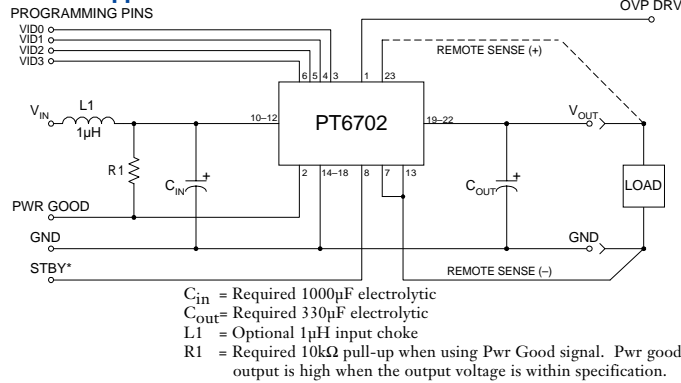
PROGRAMMING PINS

OVP DRV

VID0
VID1
VID2
VID3

6 5 4 3

1 23

REMOTE SENSE (+)

$V_{IN}$

L1
1µH

10–12

PT6702

19–22

$V_{OUT}$

R1

$C_{IN}$

2

14–18

8

7

13

$C_{OUT}$

LOAD

PWR GOOD

GND

GND

STBY*

REMOTE SENSE (–)

$C_{in}$ = Required 1000µF electrolytic
$C_{out}$= Required 330µF electrolytic
L1 = Optional 1µH input choke
R1 = Required 10kΩ pull-up when using Pwr Good signal. Pwr good output is high when the output voltage is within specification.